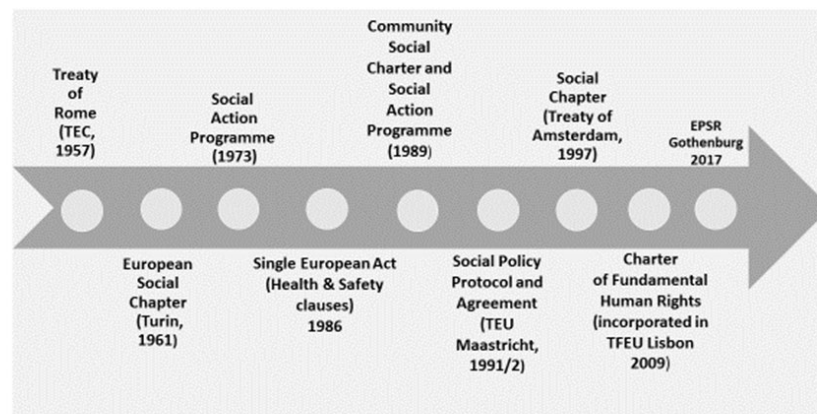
Treaty of Rome (TEC, 1957)

European Social Chapter (Turin, 1961)

Social Action Programme (1973)

Single European Act (Health & Safety clauses) 1986

Community Social Charter and Social Action Programme (1989)

Social Policy Protocol and Agreement (TEU Maastricht, 1991/2)

Social Chapter (Treaty of Amsterdam, 1997)

Charter of Fundamental Human Rights (incorporated in TFEU Lisbon 2009)

EPSR Gothenburg 2017